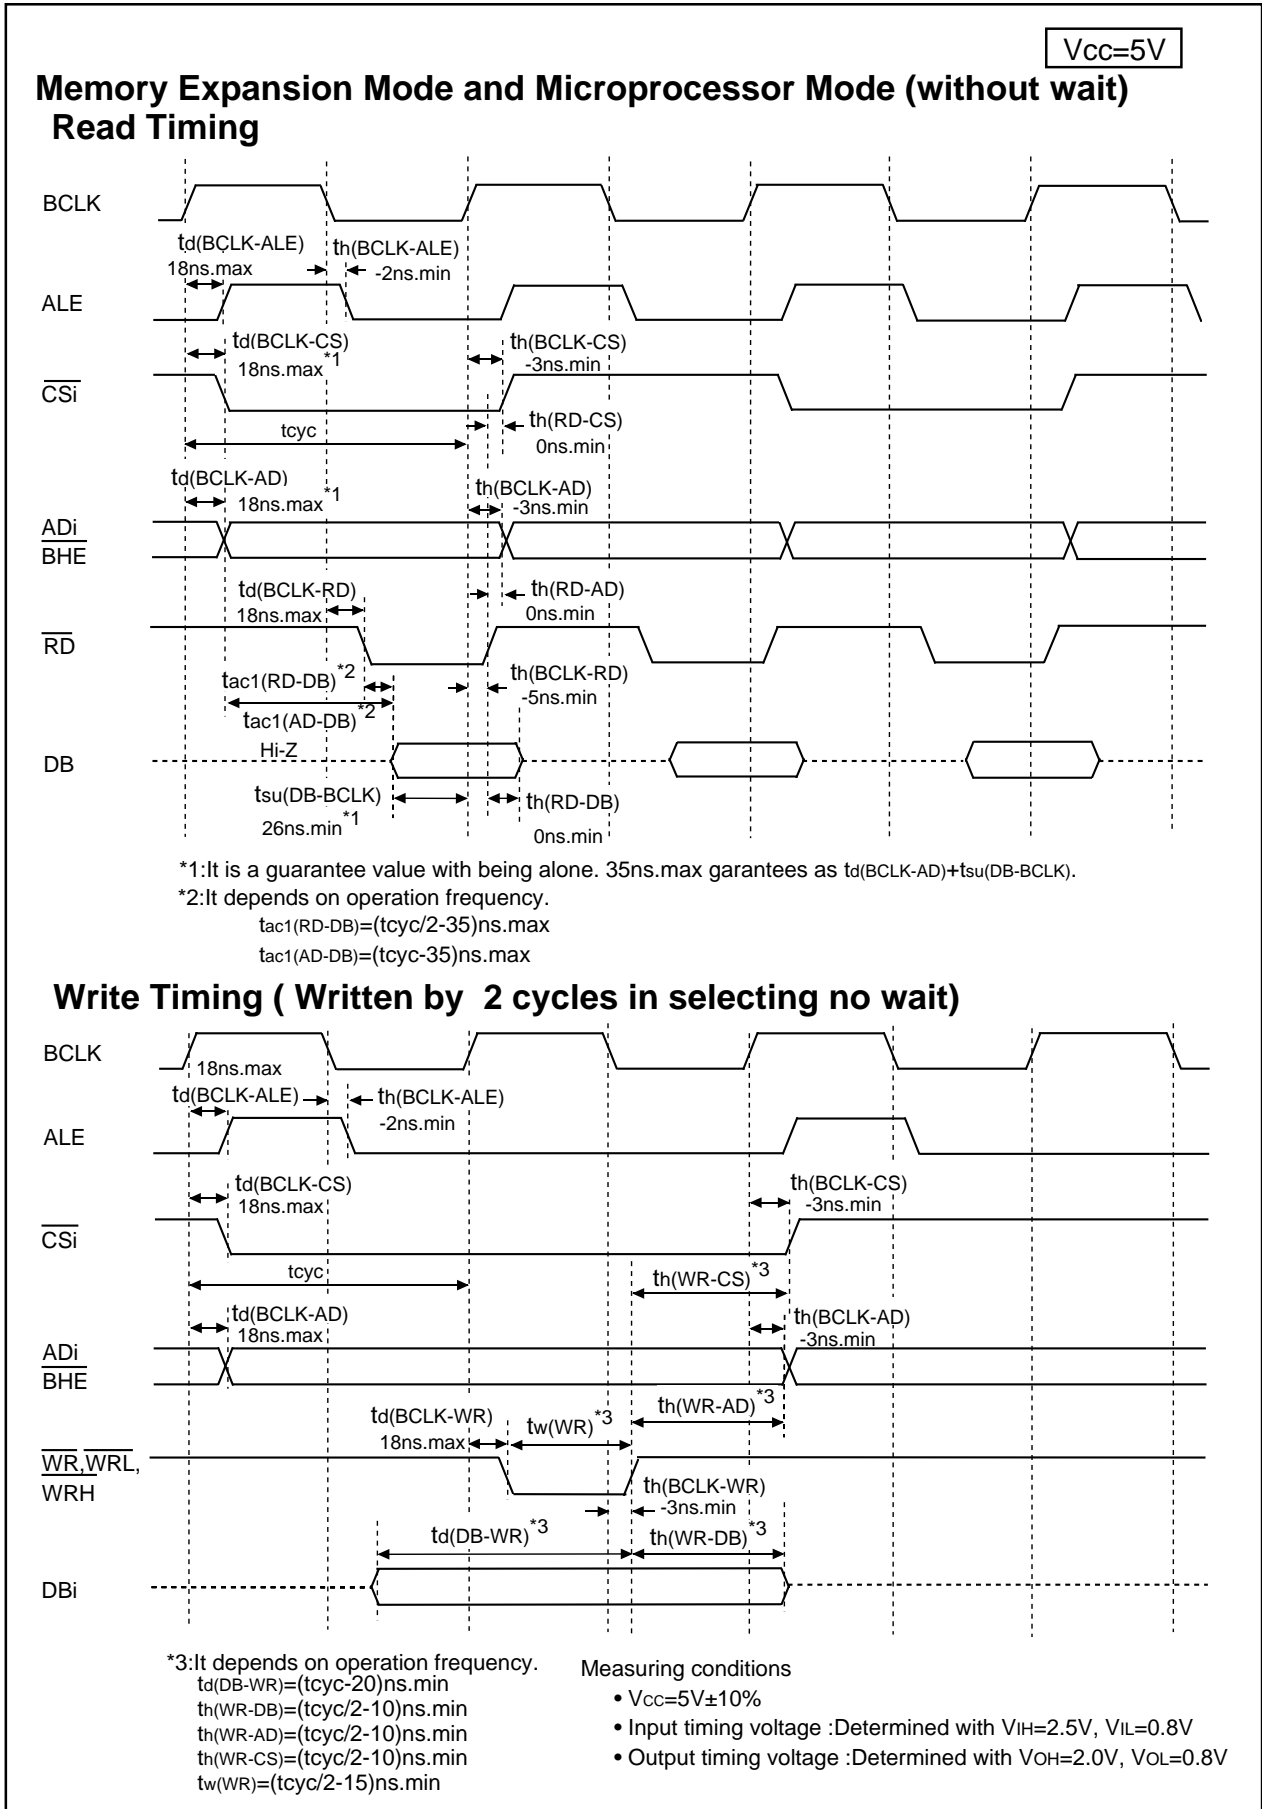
Vcc=5V

**Memory Expansion Mode and Microprocessor Mode (without wait)**
**Read Timing**

BCLK

td(BCLK-ALE)
18ns.max

th(BCLK-ALE)
-2ns.min

ALE

td(BCLK-CS)
18ns.max*1

th(BCLK-CS)
-3ns.min

$\overline{CSi}$

tcyc

th(RD-CS)
0ns.min

td(BCLK-AD)
18ns.max*1

th(BCLK-AD)
-3ns.min

$\overline{ADi}$
$\overline{BHE}$

td(BCLK-RD)
18ns.max

th(RD-AD)
0ns.min

$\overline{RD}$

tac1(RD-DB)*2

th(BCLK-RD)
-5ns.min

tac1(AD-DB)*2

Hi-Z

DB

tsu(DB-BCLK)
26ns.min*1

th(RD-DB)
0ns.min

*1:It is a guarantee value with being alone. 35ns.max garantees as td(BCLK-AD)+tsu(DB-BCLK).
*2:It depends on operation frequency.
tac1(RD-DB)=(tcyc/2-35)ns.max
tac1(AD-DB)=(tcyc-35)ns.max

**Write Timing ( Written by 2 cycles in selecting no wait)**

BCLK

18ns.max

td(BCLK-ALE)

th(BCLK-ALE)
-2ns.min

ALE

td(BCLK-CS)
18ns.max

th(BCLK-CS)
-3ns.min

$\overline{CSi}$

tcyc

th(WR-CS)*3

td(BCLK-AD)
18ns.max

th(BCLK-AD)
-3ns.min

$\overline{ADi}$
$\overline{BHE}$

td(BCLK-WR)
18ns.max

tw(WR)*3

th(WR-AD)*3

$\overline{WR}$,$\overline{WRL}$,
WRH

th(BCLK-WR)
-3ns.min

td(DB-WR)*3

th(WR-DB)*3

DBi

*3:It depends on operation frequency.
td(DB-WR)=(tcyc-20)ns.min
th(WR-DB)=(tcyc/2-10)ns.min
th(WR-AD)=(tcyc/2-10)ns.min
th(WR-CS)=(tcyc/2-10)ns.min
tw(WR)=(tcyc/2-15)ns.min

Measuring conditions
• Vcc=5V±10%
• Input timing voltage :Determined with VIH=2.5V, VIL=0.8V
• Output timing voltage :Determined with VOH=2.0V, VOL=0.8V